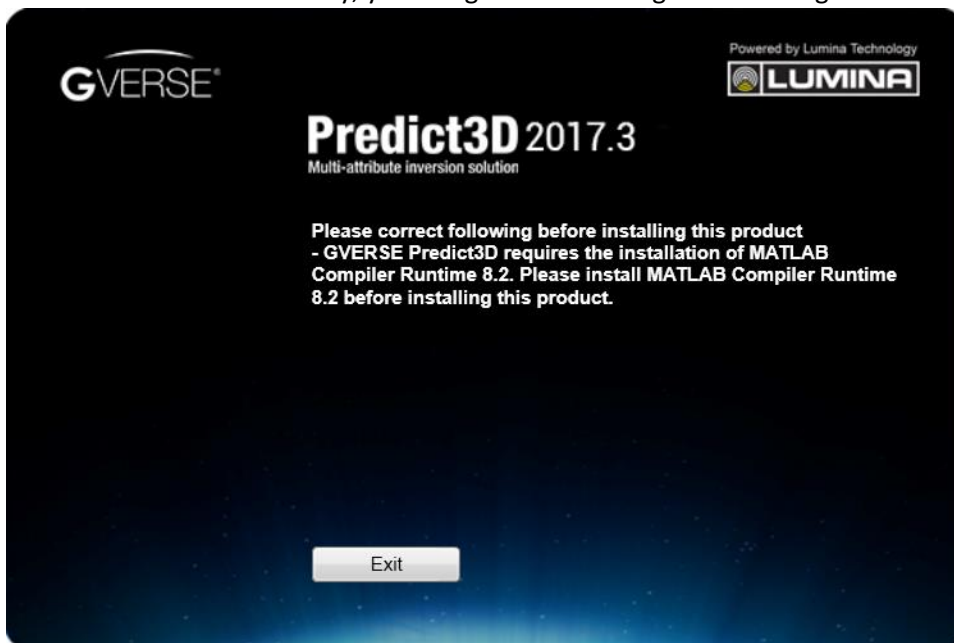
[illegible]

GVERSE®

Powered by Lumina Technology

LUMINA

Predict3D 2017.3
Multi-attribute inversion solution

Please correct following before installing this product
- GVERSE Predict3D requires the installation of MATLAB Compiler Runtime 8.2. Please install MATLAB Compiler Runtime 8.2 before installing this product.

Exit